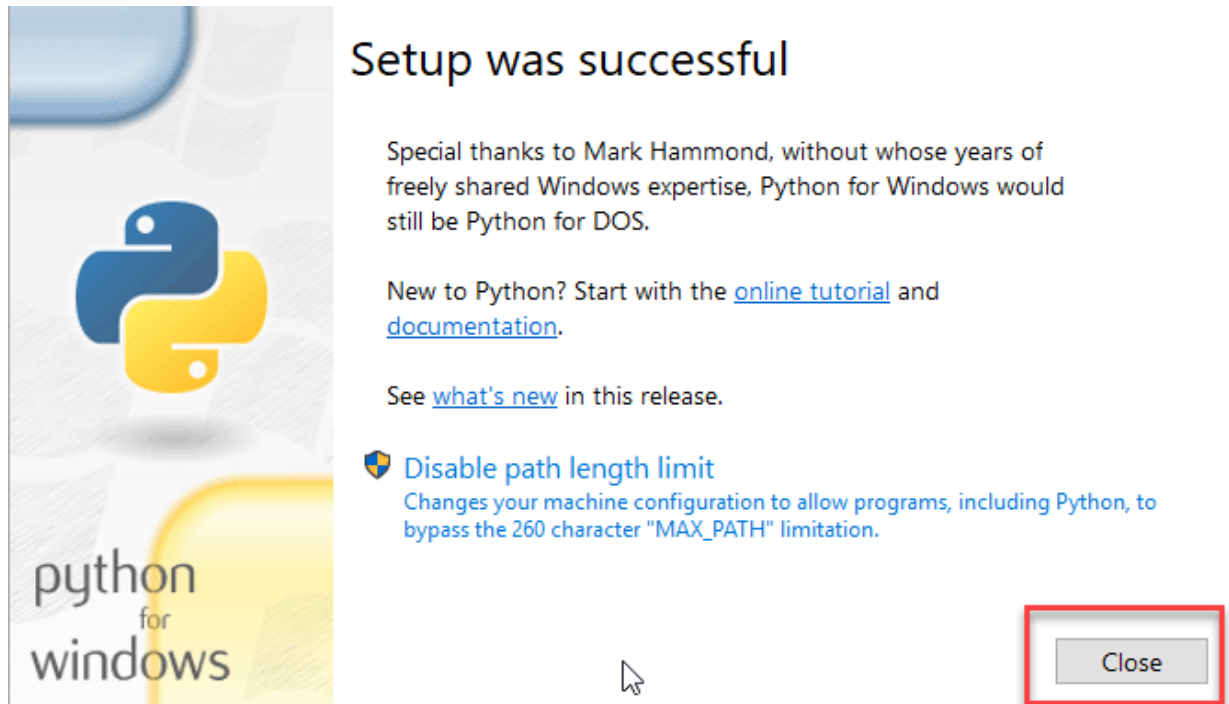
python
for
windows

Setup was successful

Special thanks to Mark Hammond, without whose years of freely shared Windows expertise, Python for Windows would still be Python for DOS.

New to Python? Start with the online tutorial and documentation.

See what's new in this release.

Disable path length limit
Changes your machine configuration to allow programs, including Python, to bypass the 260 character "MAX_PATH" limitation.

Close